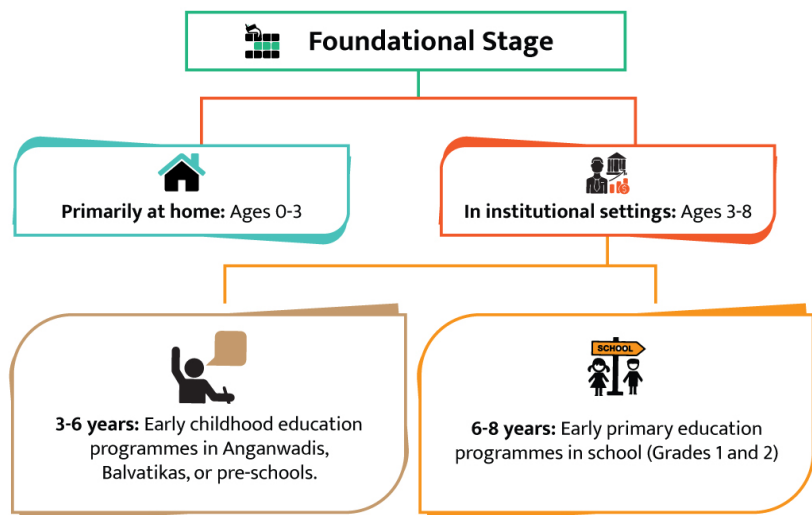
Foundational Stage

**Primarily at home:** Ages 0-3

**In institutional settings:** Ages 3-8

**3-6 years:** Early childhood education programmes in Anganwadis, Balvatikas, or pre-schools.

SCHOOL

**6-8 years:** Early primary education programmes in school (Grades 1 and 2)